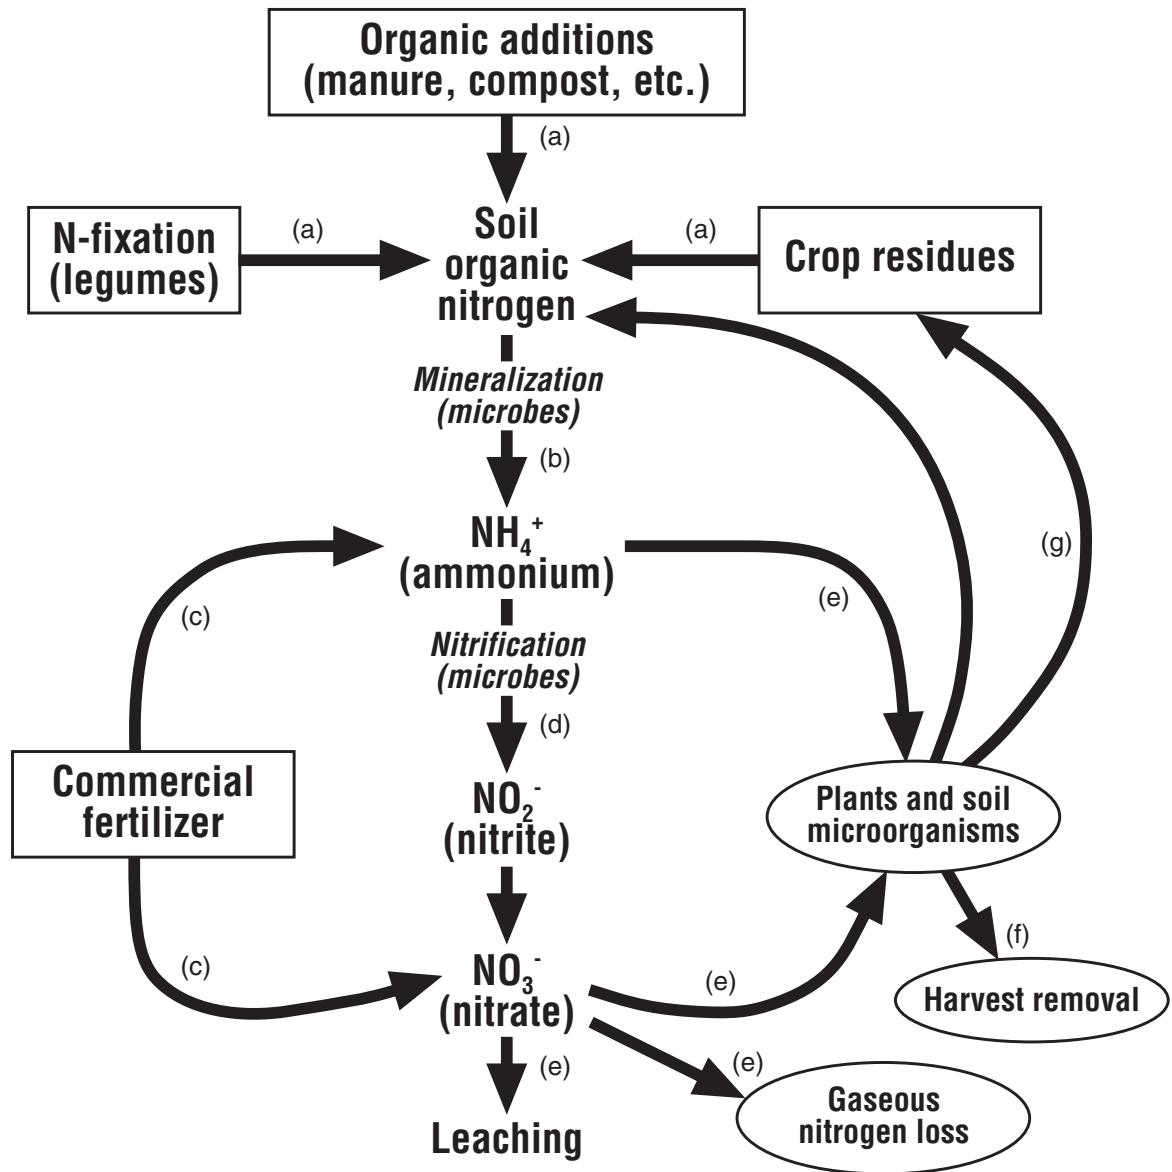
Organic additions (manure, compost, etc.)

(a)

N-fixation (legumes)

(a)

Soil organic nitrogen

(a)

Crop residues

Mineralization (microbes)

(b)

$NH_4^+$ (ammonium)

(c)

(e)

(g)

Nitrification (microbes)

(d)

Commercial fertilizer

$NO_2^-$ (nitrite)

Plants and soil microorganisms

(c)

$NO_3^-$ (nitrate)

(e)

(f)

Harvest removal

(e)

(e)

Leaching

Gaseous nitrogen loss